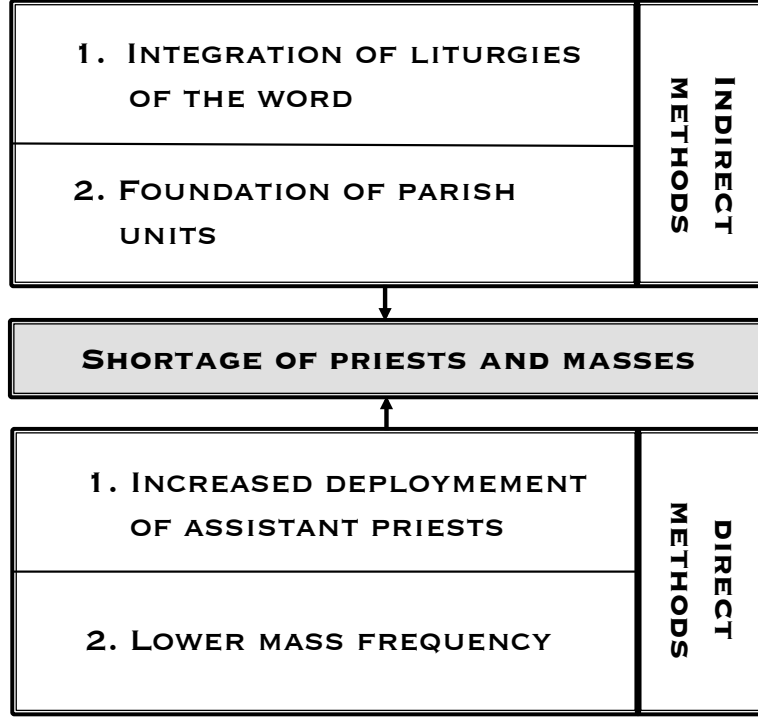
1. Integration of liturgies of the word

2. Foundation of parish units

Indirect methods

Shortage of priests and masses

1. Increased deploymement of assistant priests

2. Lower mass frequency

direct methods